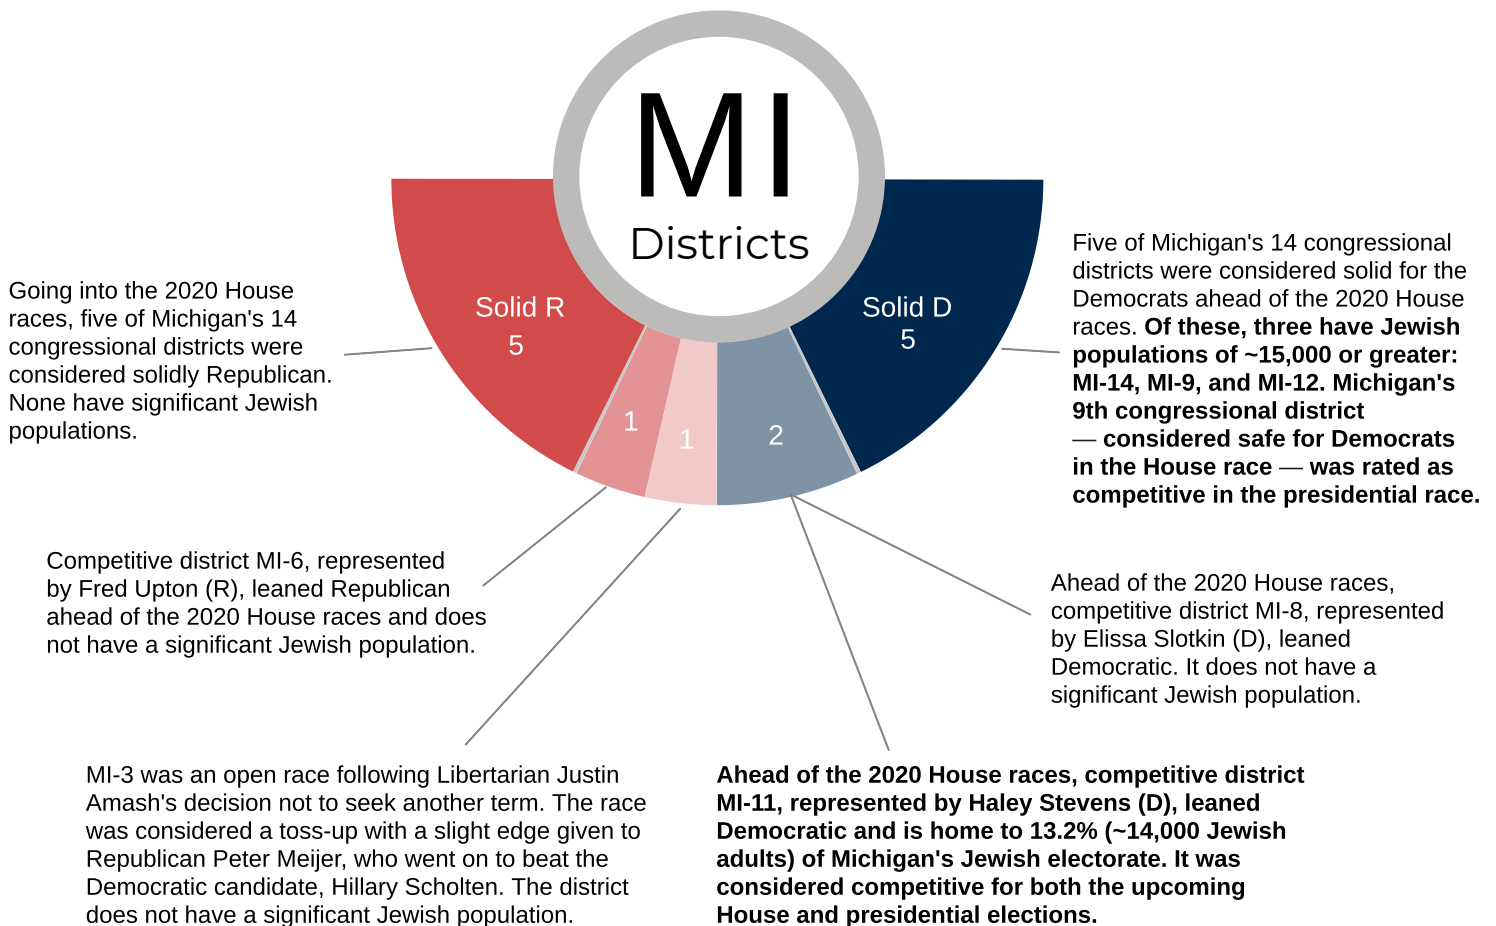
MI
Districts

Solid R
5

1

1

2

Solid D
5

Going into the 2020 House races, five of Michigan's 14 congressional districts were considered solidly Republican. None have significant Jewish populations.

Five of Michigan's 14 congressional districts were considered solid for the Democrats ahead of the 2020 House races. **Of these, three have Jewish populations of ~15,000 or greater: MI-14, MI-9, and MI-12. Michigan's 9th congressional district — considered safe for Democrats in the House race — was rated as competitive in the presidential race.**

Competitive district MI-6, represented by Fred Upton (R), leaned Republican ahead of the 2020 House races and does not have a significant Jewish population.

Ahead of the 2020 House races, competitive district MI-8, represented by Elissa Slotkin (D), leaned Democratic. It does not have a significant Jewish population.

MI-3 was an open race following Libertarian Justin Amash's decision not to seek another term. The race was considered a toss-up with a slight edge given to Republican Peter Meijer, who went on to beat the Democratic candidate, Hillary Scholten. The district does not have a significant Jewish population.

**Ahead of the 2020 House races, competitive district MI-11, represented by Haley Stevens (D), leaned Democratic and is home to 13.2% (~14,000 Jewish adults) of Michigan's Jewish electorate. It was considered competitive for both the upcoming House and presidential elections.**